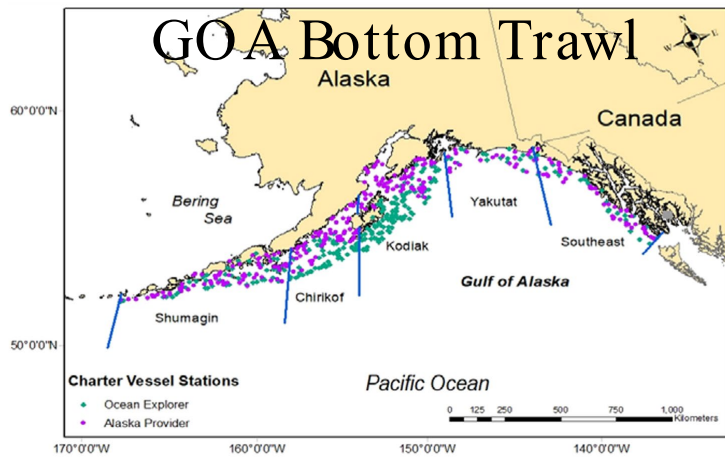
GOA Bottom Trawl

Alaska

Canada

60°0'0"N

Bering Sea

Yakutat

Kodiak

Southeast

Gulf of Alaska

Chirikof

Shumagin

50°0'0"N

Charter Vessel Stations
Ocean Explorer
Alaska Provider

Pacific Ocean

0 125 250 500 750 1,000 Kilometers

170°0'0"W 160°0'0"W 150°0'0"W 140°0'0"W